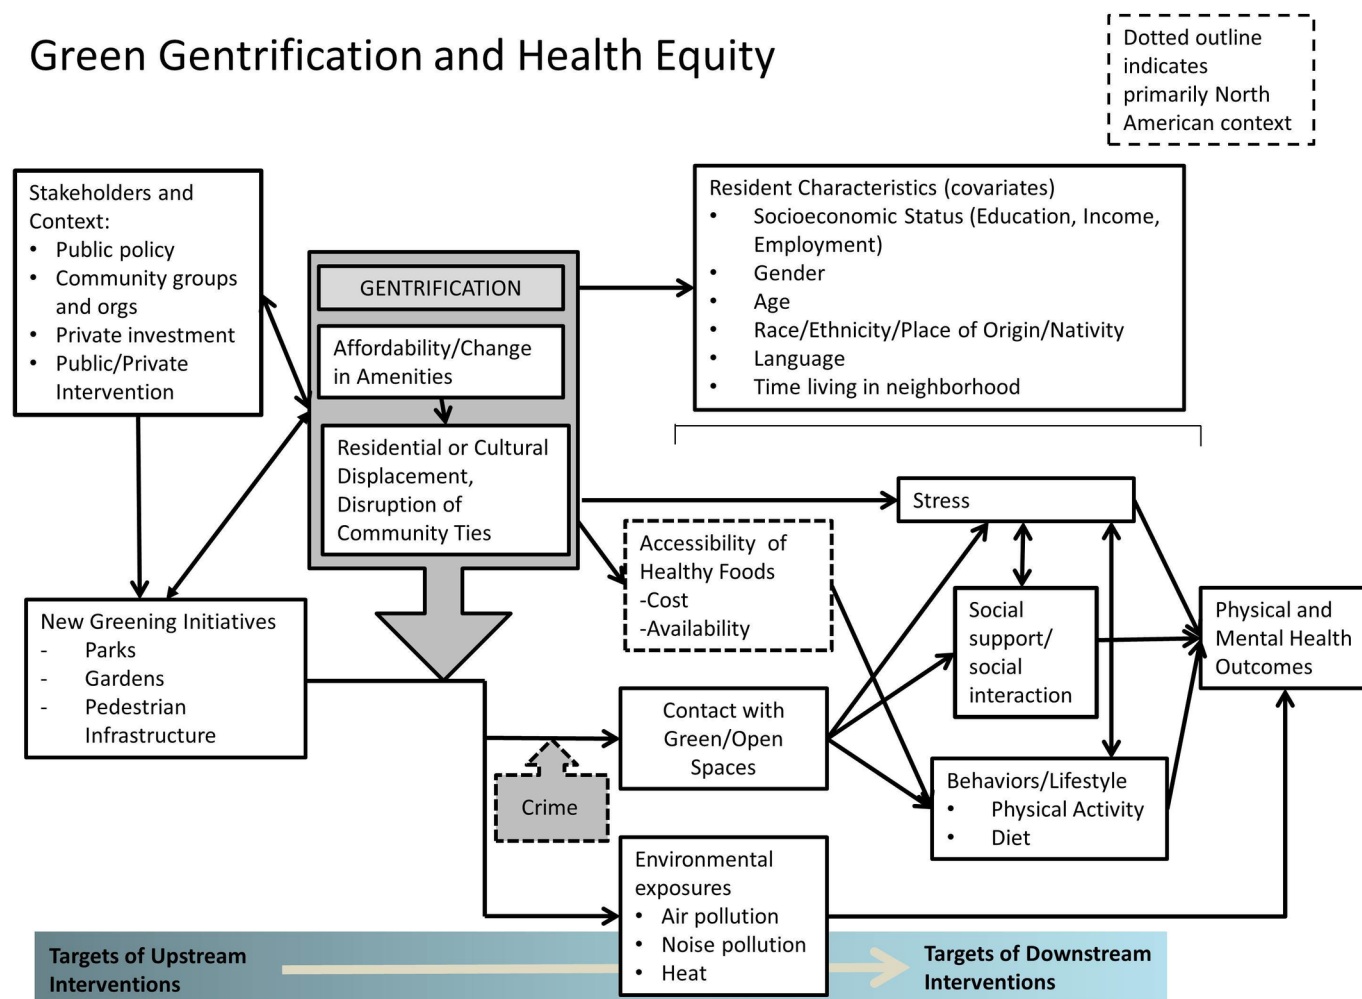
Green Gentrification and Health Equity

Dotted outline indicates primarily North American context

Stakeholders and Context:
- Public policy
- Community groups and orgs
- Private investment
- Public/Private Intervention

GENTRIFICATION

Affordability/Change in Amenities

Residential or Cultural Displacement, Disruption of Community Ties

Resident Characteristics (covariates)
- Socioeconomic Status (Education, Income, Employment)
- Gender
- Age
- Race/Ethnicity/Place of Origin/Nativity
- Language
- Time living in neighborhood

Stress

Accessibility of Healthy Foods
-Cost
-Availability

Social support/ social interaction

Physical and Mental Health Outcomes

New Greening Initiatives
- Parks
- Gardens
- Pedestrian Infrastructure

Contact with Green/Open Spaces

Crime

Behaviors/Lifestyle
- Physical Activity
- Diet

Environmental exposures
- Air pollution
- Noise pollution
- Heat

Targets of Upstream Interventions

Targets of Downstream Interventions